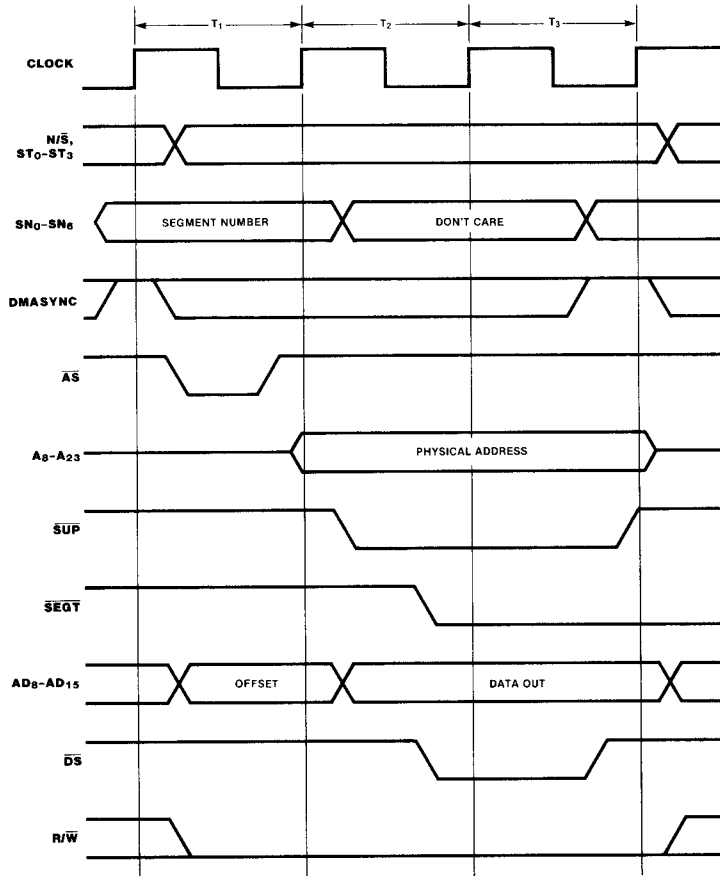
$T_1$

$T_2$

$T_3$

CLOCK

$N/\overline{S}$, $ST_0$-$ST_3$

$SN_0$-$SN_6$

SEGMENT NUMBER

DON'T CARE

DMASYNC

$\overline{AS}$

$A_8$-$A_{23}$

PHYSICAL ADDRESS

$\overline{SUP}$

$\overline{SEGT}$

$AD_8$-$AD_{15}$

OFFSET

DATA OUT

$\overline{DS}$

$R/\overline{W}$